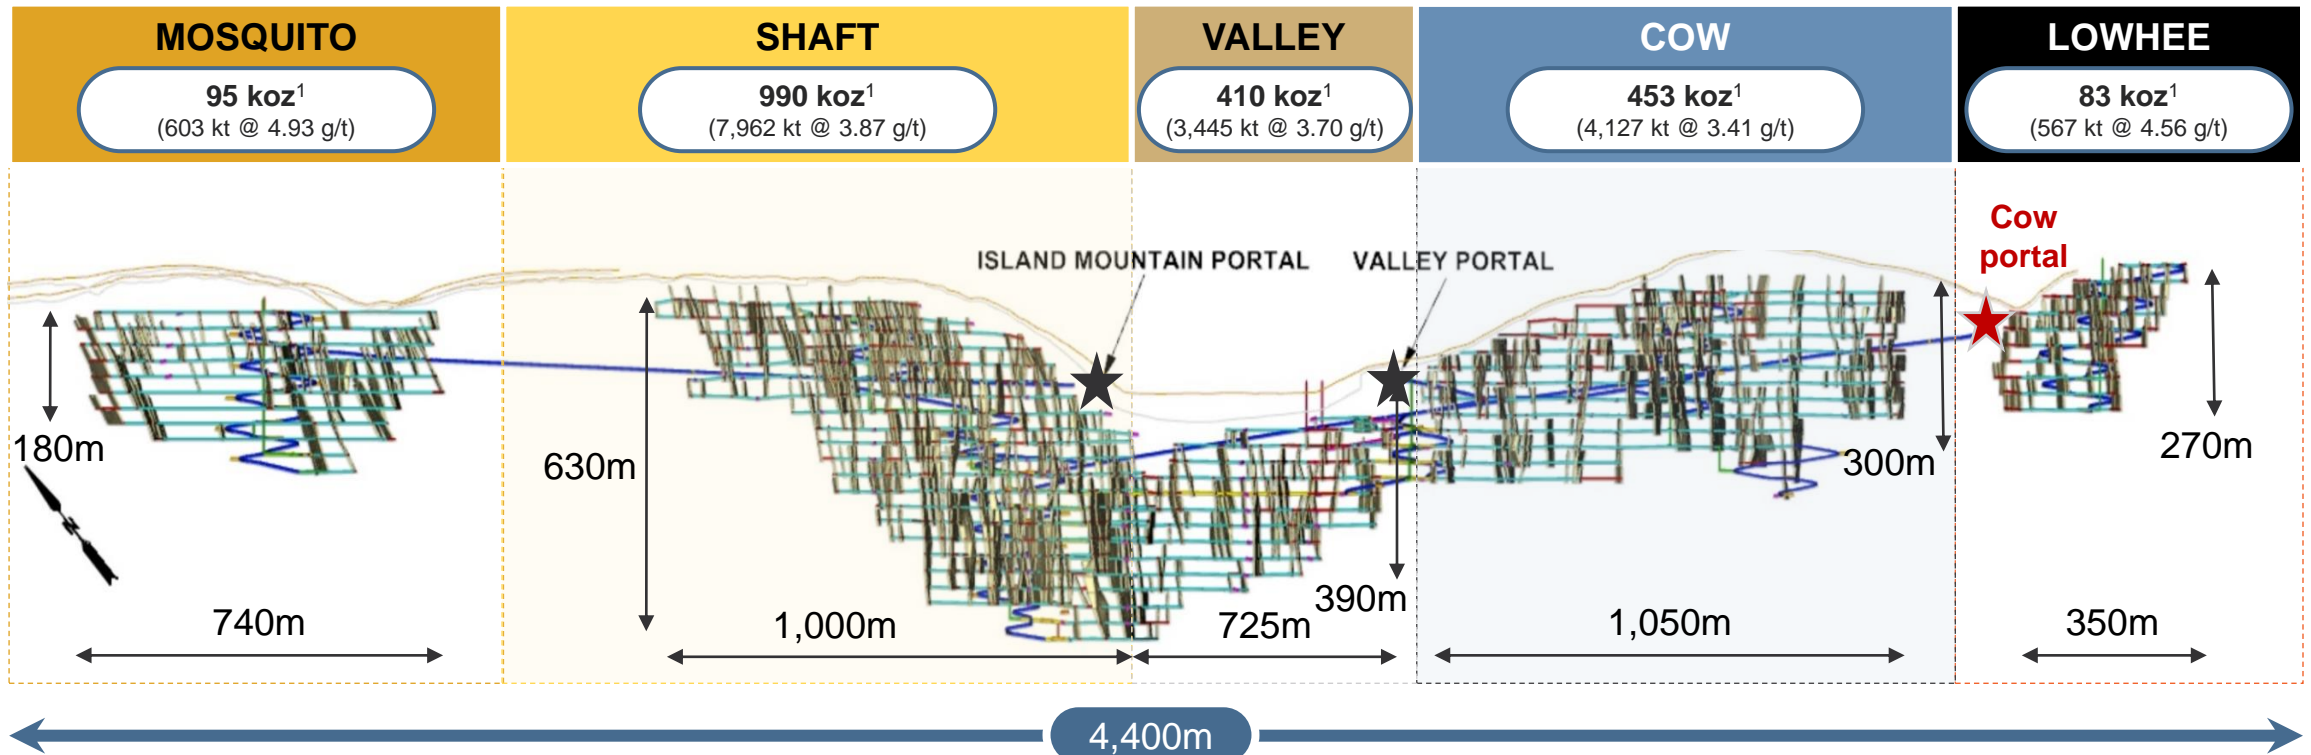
MOSQUITO
95 koz$^1$
(603 kt @ 4.93 g/t)

SHAFT
990 koz$^1$
(7,962 kt @ 3.87 g/t)

VALLEY
410 koz$^1$
(3,445 kt @ 3.70 g/t)

COW
453 koz$^1$
(4,127 kt @ 3.41 g/t)

LOWHEE
83 koz$^1$
(567 kt @ 4.56 g/t)

ISLAND MOUNTAIN PORTAL

VALLEY PORTAL

Cow portal

180m

630m

390m

300m

270m

740m

1,000m

725m

1,050m

350m

4,400m